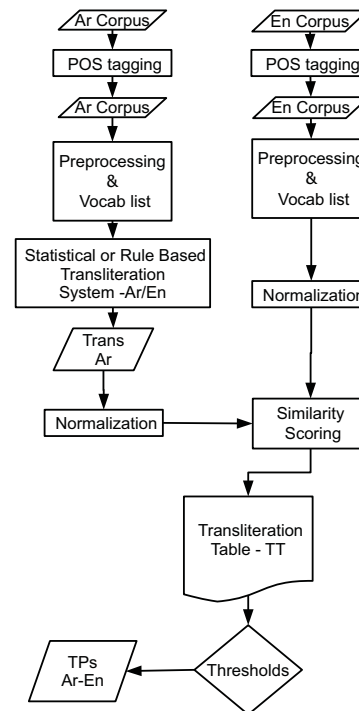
Ar Corpus

POS tagging

Ar Corpus

Preprocessing & Vocab list

Statistical or Rule Based Transliteration System -Ar/En

Trans Ar

Normalization

En Corpus

POS tagging

En Corpus

Preprocessing & Vocab list

Normalization

Similarity Scoring

Transliteration Table - TT

Thresholds

TPs Ar-En